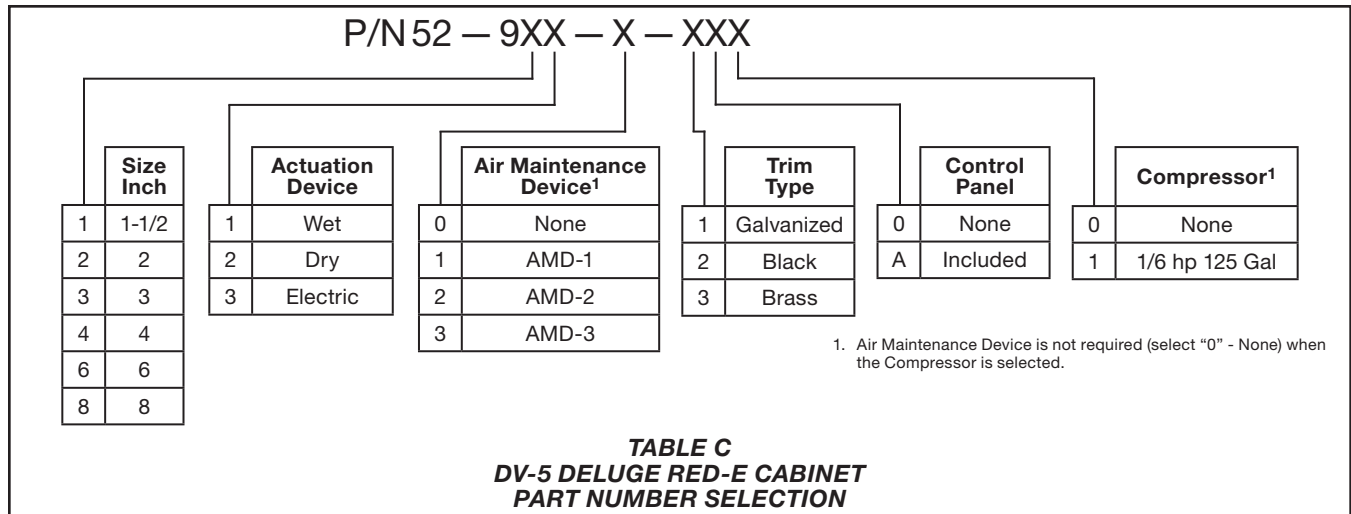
P/N 52 — 9XX — X — XXX

| | Size Inch |
|---|---|
| 1 | 1-1/2 |
| 2 | 2 |
| 3 | 3 |
| 4 | 4 |
| 6 | 6 |
| 8 | 8 |

| | Actuation Device |
|---|---|
| 1 | Wet |
| 2 | Dry |
| 3 | Electric |

| | Air Maintenance Device$^1$ |
|---|---|
| 0 | None |
| 1 | AMD-1 |
| 2 | AMD-2 |
| 3 | AMD-3 |

| | Trim Type |
|---|---|
| 1 | Galvanized |
| 2 | Black |
| 3 | Brass |

| | Control Panel |
|---|---|
| 0 | None |
| A | Included |

| | Compressor$^1$ |
|---|---|
| 0 | None |
| 1 | 1/6 hp 125 Gal |

1. Air Maintenance Device is not required (select "0" - None) when the Compressor is selected.

TABLE C
DV-5 DELUGE RED-E CABINET
PART NUMBER SELECTION